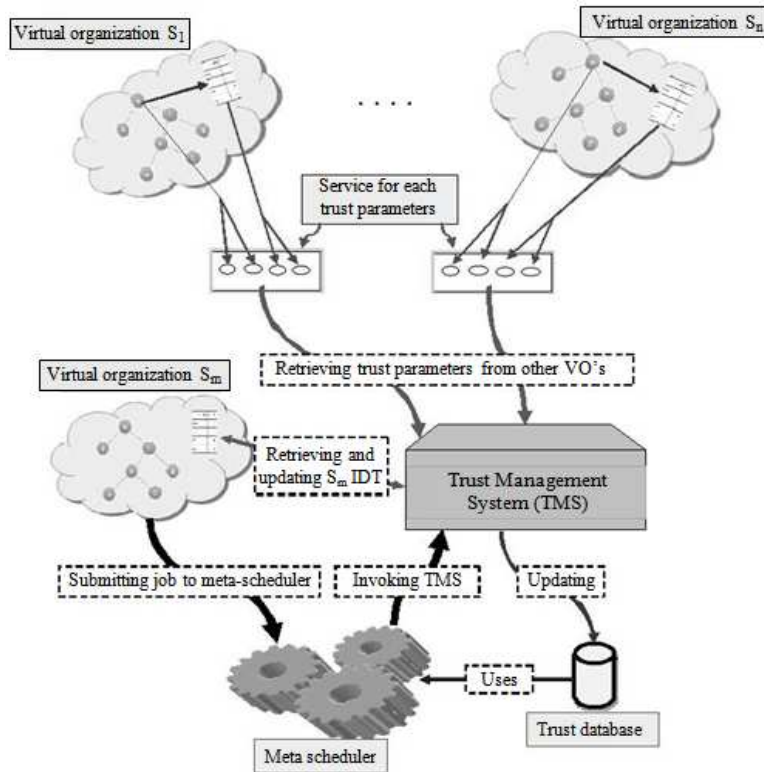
Virtual organization $S_1$

Virtual organization $S_n$

. . . .

Service for each trust parameters

Retrieving trust parameters from other VO's

Virtual organization $S_m$

Retrieving and updating $S_m$ IDT

Trust Management System (TMS)

Submitting job to meta-scheduler

Invoking TMS

Updating

Uses

Trust database

Meta scheduler